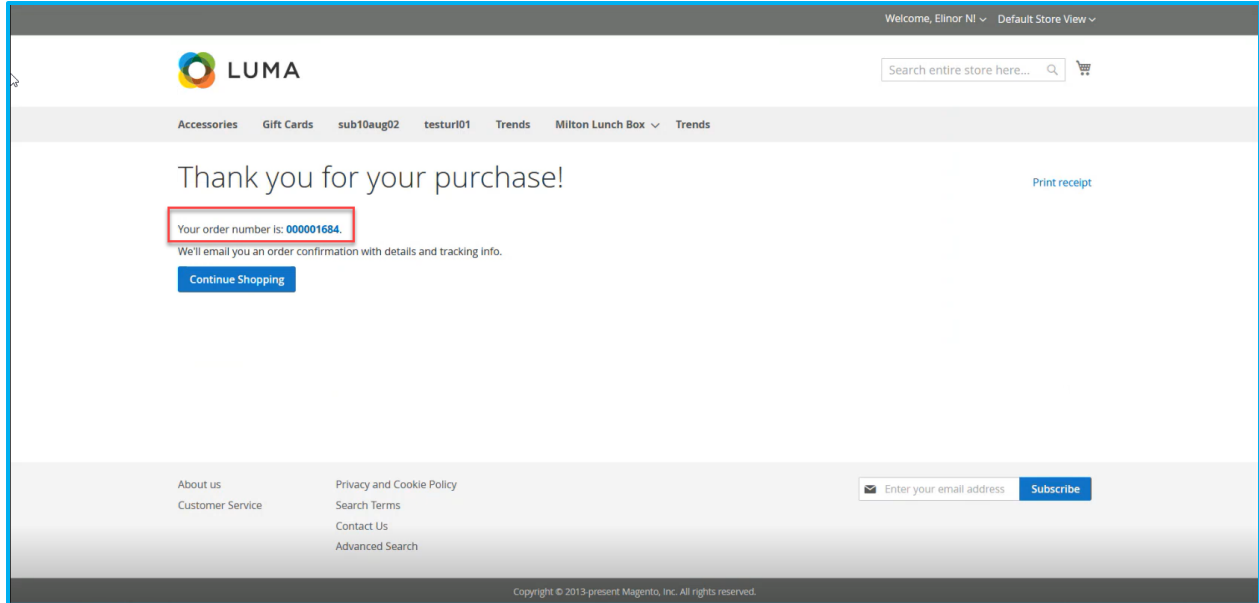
Welcome, Elinor Nl ∨ Default Store View ∨

LUMA

Search entire store here...

Accessories Gift Cards sub10aug02 testurl01 Trends Milton Lunch Box ∨ Trends

Thank you for your purchase!

Print receipt

Your order number is: 000001684.

We'll email you an order confirmation with details and tracking info.

Continue Shopping

About us
Customer Service

Privacy and Cookie Policy
Search Terms
Contact Us
Advanced Search

Enter your email address
Subscribe

Copyright © 2013-present Magento, Inc. All rights reserved.